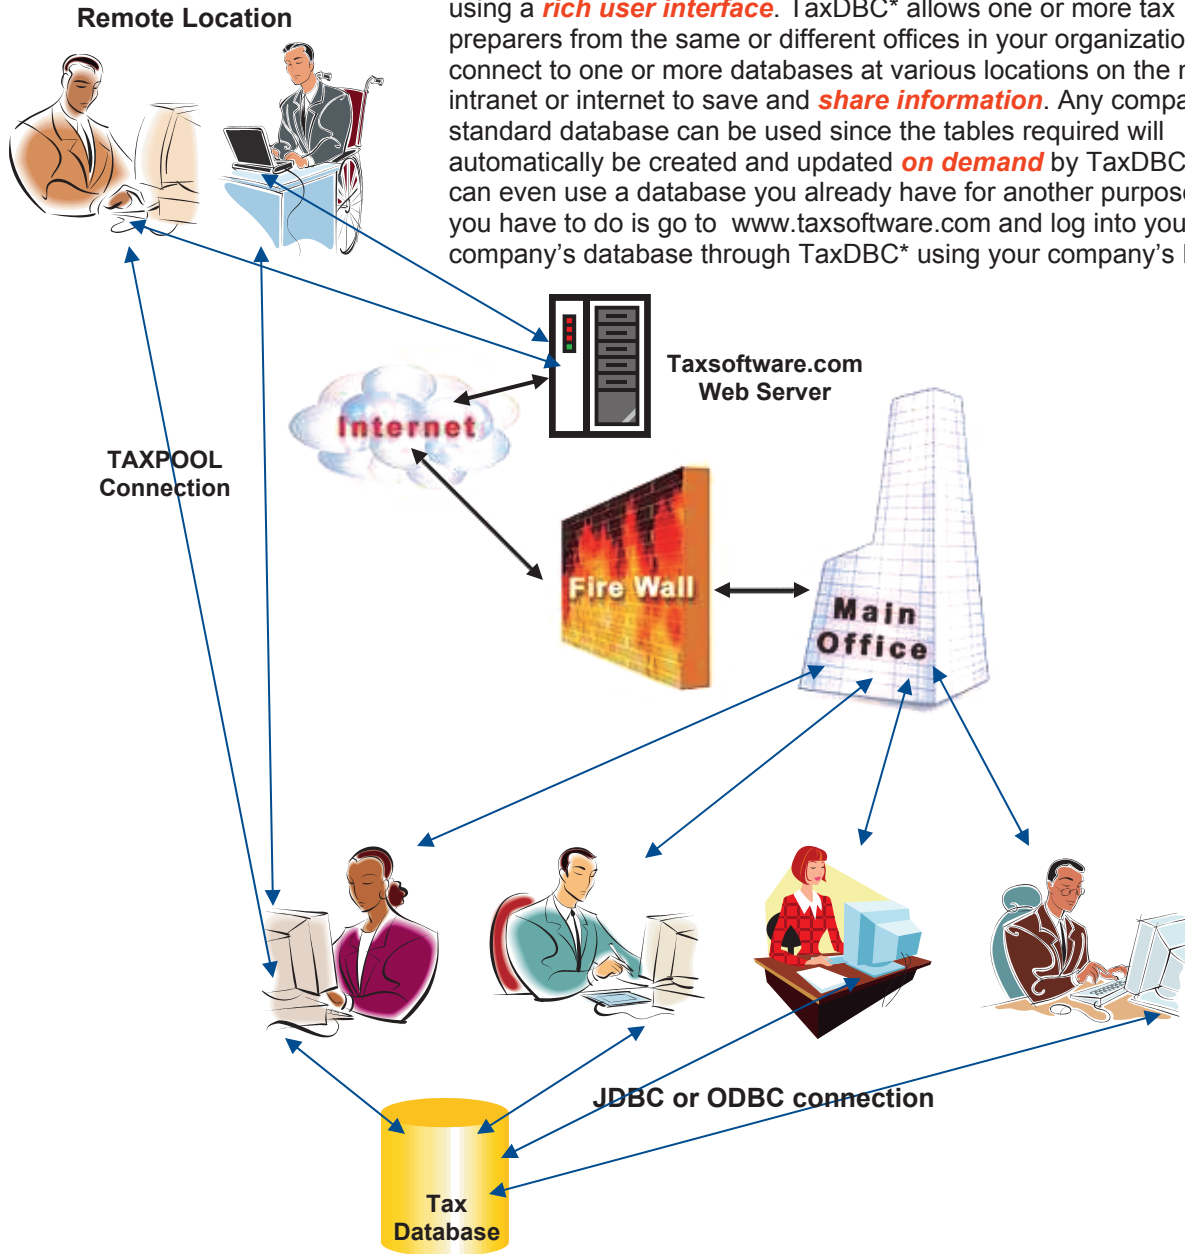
Remote Location

using a rich user interface. TaxDBC* allows one or more tax preparers from the same or different offices in your organizatio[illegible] connect to one or more databases at various locations on the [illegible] intranet or internet to save and share information. Any compa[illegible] standard database can be used since the tables required will automatically be created and updated on demand by TaxDBC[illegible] can even use a database you already have for another purpos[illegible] you have to do is go to www.taxsoftware.com and log into you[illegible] company's database through TaxDBC* using your company's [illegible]

Taxsoftware.com
Web Server

Internet

TAXPOOL
Connection

Fire Wall

Main
Office

JDBC or ODBC connection

Tax
Database